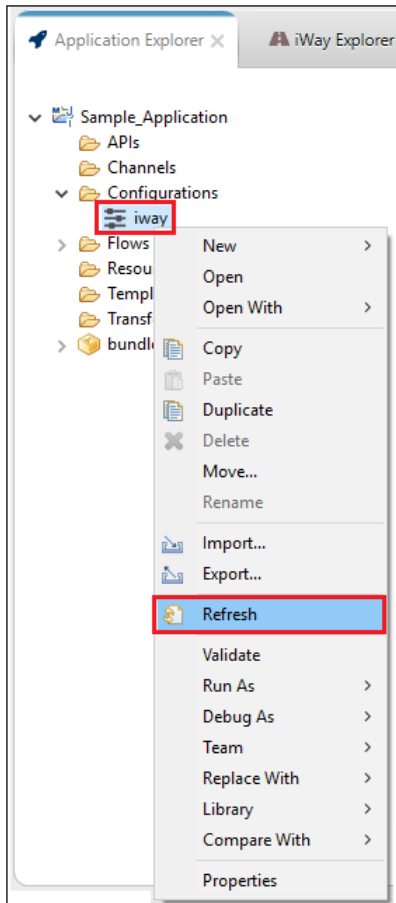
Application Explorer ✕
iWay Explorer

Sample_Application
APIs
Channels
Configurations
iway
Flows
Resou
Templ
Transf
bundl

New
Open
Open With
Copy
Paste
Duplicate
Delete
Move...
Rename
Import...
Export...
Refresh
Validate
Run As
Debug As
Team
Replace With
Library
Compare With
Properties